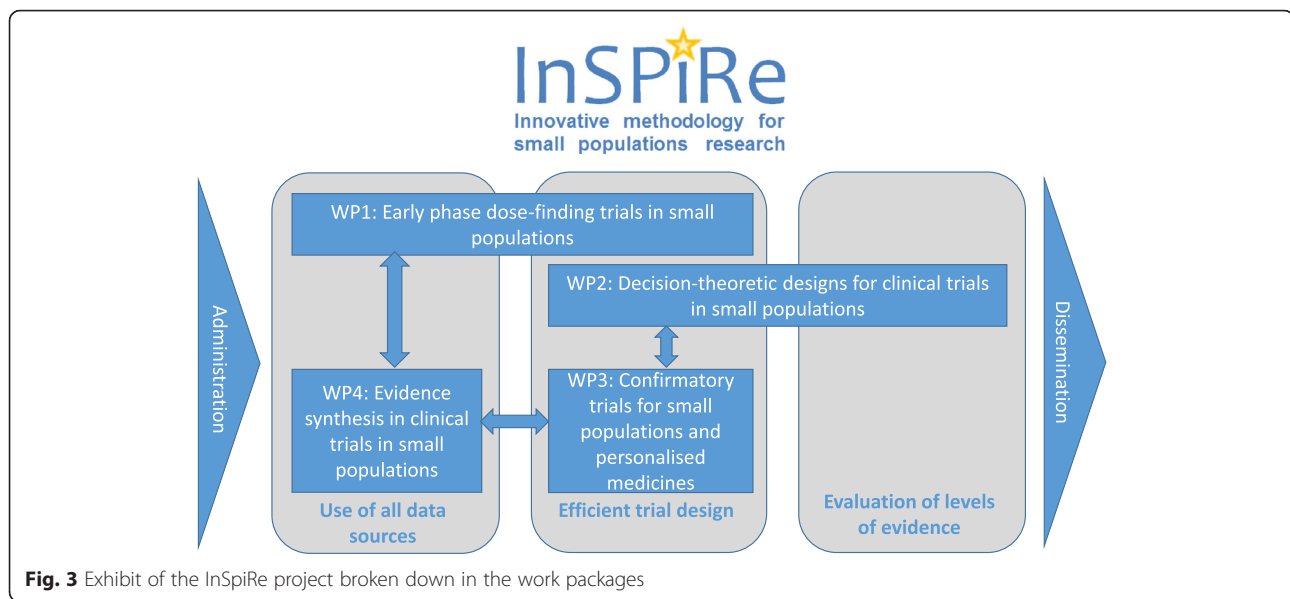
InSPiRe

Innovative methodology for small populations research

Administration

WP1: Early phase dose-finding trials in small populations

WP2: Decision-theoretic designs for clinical trials in small populations

WP4: Evidence synthesis in clinical trials in small populations

WP3: Confirmatory trials for small populations and personalised medicines

Use of all data sources

Efficient trial design

Evaluation of levels of evidence

Dissemination

**Fig. 3** Exhibit of the InSpiRe project broken down in the work packages